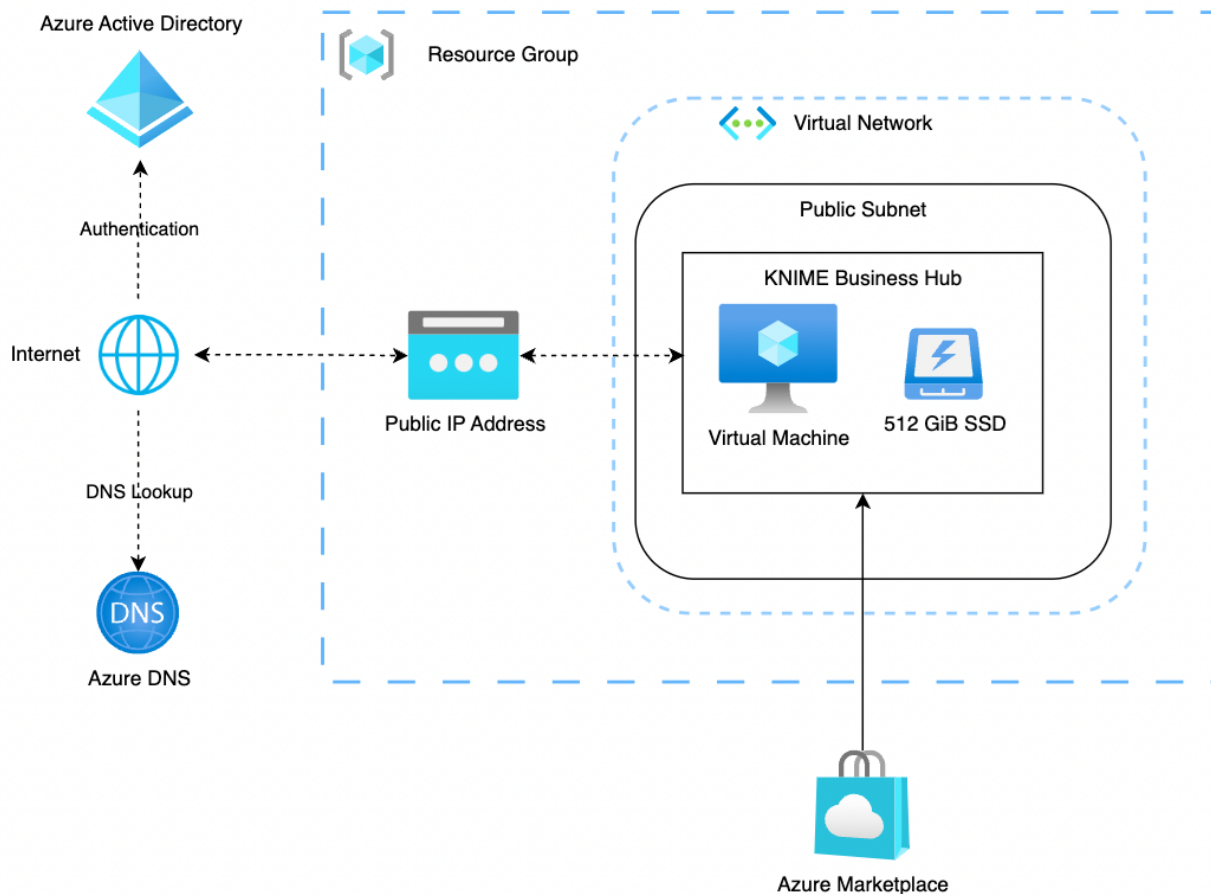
Azure Active Directory

Authentication

Internet

DNS Lookup

DNS

Azure DNS

Resource Group

Public IP Address

Virtual Network

Public Subnet

KNIME Business Hub

Virtual Machine

512 GiB SSD

Azure Marketplace